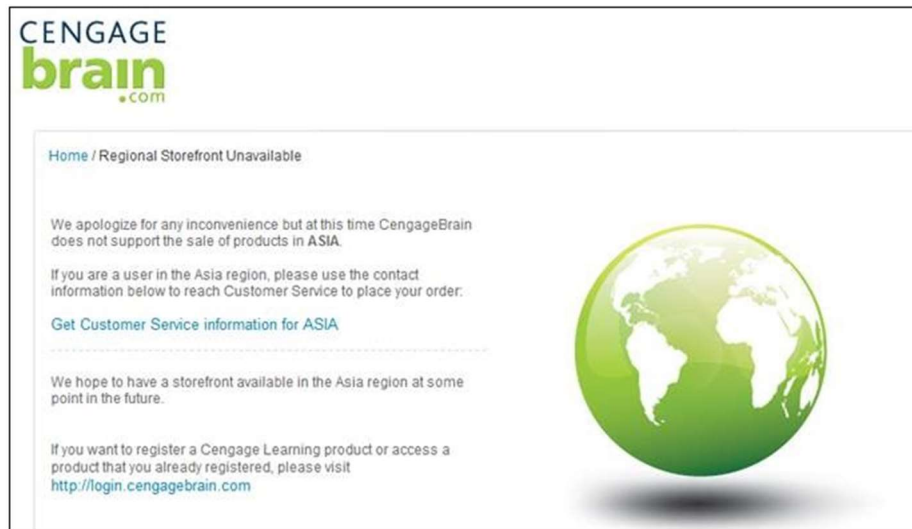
CENGAGE
brain
.com

Home / Regional Storefront Unavailable

We apologize for any inconvenience but at this time CengageBrain does not support the sale of products in ASIA.

If you are a user in the Asia region, please use the contact information below to reach Customer Service to place your order:

Get Customer Service information for ASIA

We hope to have a storefront available in the Asia region at some point in the future.

If you want to register a Cengage Learning product or access a product that you already registered, please visit http://login.cengagebrain.com